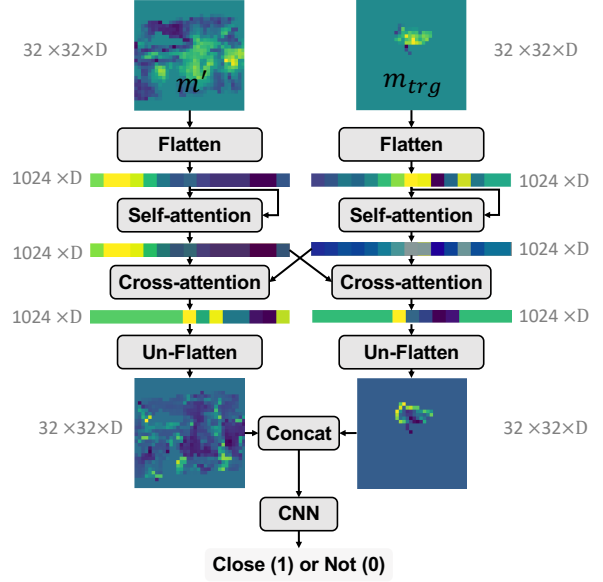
32 ×32×D

$m'$

$m_{trg}$

32 ×32×D

Flatten

Flatten

1024 ×D

1024 ×D

Self-attention

Self-attention

1024 ×D

1024 ×D

Cross-attention

Cross-attention

1024 ×D

1024 ×D

Un-Flatten

Un-Flatten

32 ×32×D

Concat

32 ×32×D

CNN

Close (1) or Not (0)